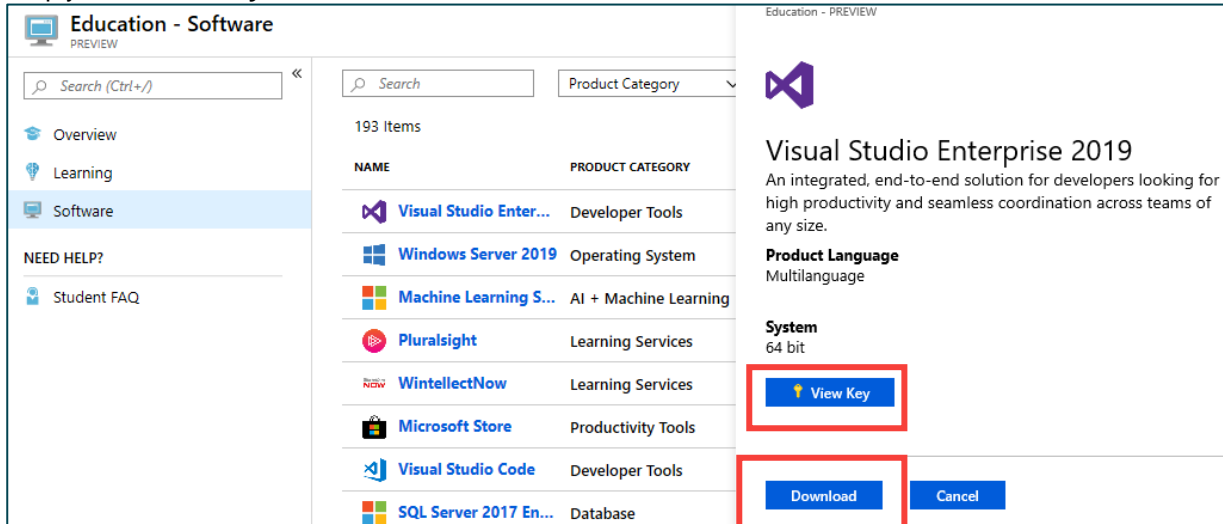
Education - Software
PREVIEW

Search (Ctrl+/)
«
Overview
Learning
Software
NEED HELP?
Student FAQ

Search
Product Category
193 Items

| NAME | PRODUCT CATEGORY |
|---|---|
| Visual Studio Enter... | Developer Tools |
| Windows Server 2019 | Operating System |
| Machine Learning S... | AI + Machine Learning |
| Pluralsight | Learning Services |
| WintellectNow | Learning Services |
| Microsoft Store | Productivity Tools |
| Visual Studio Code | Developer Tools |
| SQL Server 2017 En... | Database |

Education - PREVIEW

Visual Studio Enterprise 2019
An integrated, end-to-end solution for developers looking for high productivity and seamless coordination across teams of any size.

Product Language
Multilanguage

System
64 bit

View Key

Download
Cancel